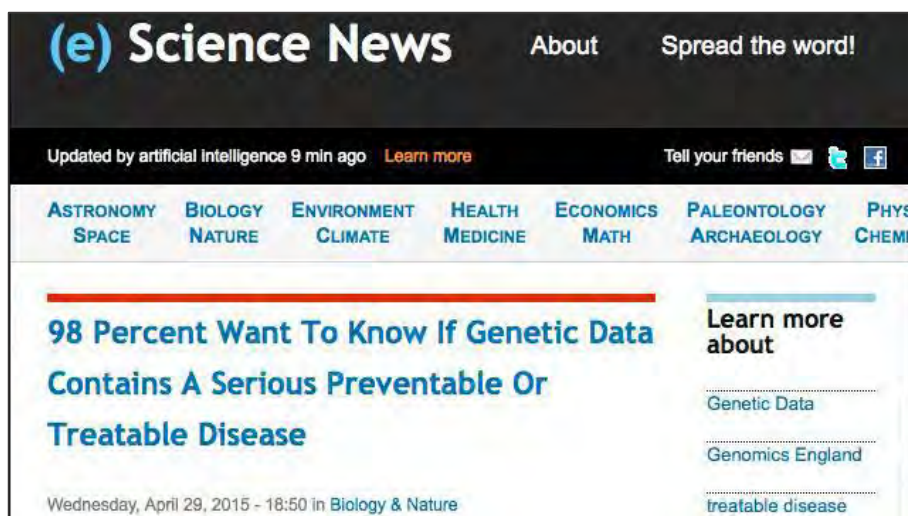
(e) Science News About Spread the word!

Updated by artificial intelligence 9 min ago Learn more

Tell your friends

ASTRONOMY SPACE
BIOLOGY NATURE
ENVIRONMENT CLIMATE
HEALTH MEDICINE
ECONOMICS MATH
PALEONTOLOGY ARCHAEOLOGY
PHYS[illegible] CHEM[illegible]

98 Percent Want To Know If Genetic Data Contains A Serious Preventable Or Treatable Disease

Wednesday, April 29, 2015 - 18:50 in Biology & Nature

Learn more about

Genetic Data

Genomics England

treatable disease